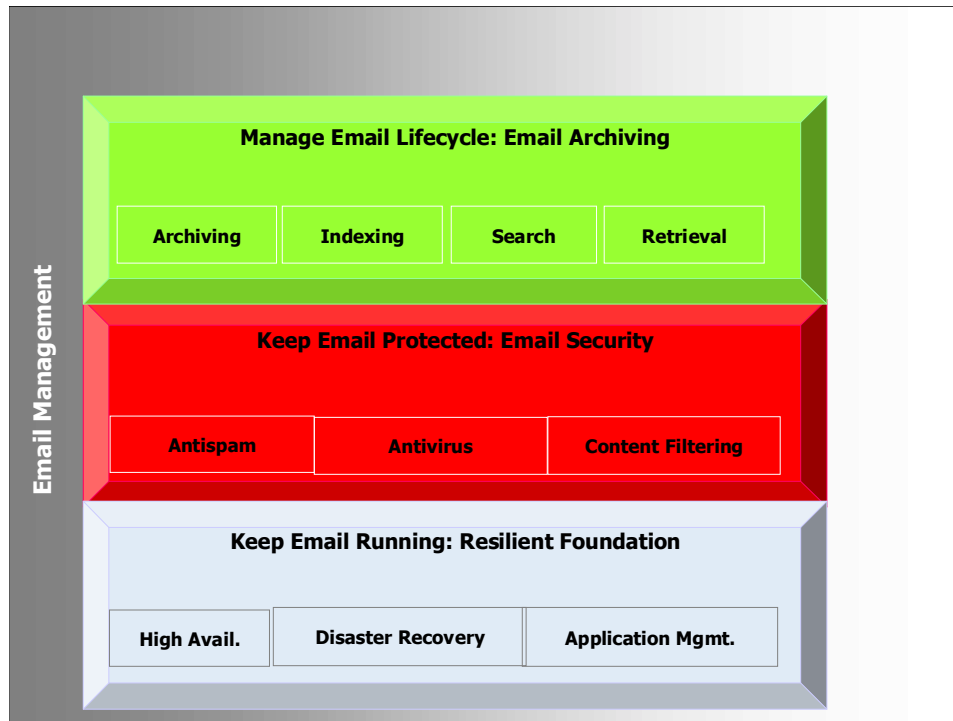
Email Management

Manage Email Lifecycle: Email Archiving

Archiving
Indexing
Search
Retrieval

Keep Email Protected: Email Security

Antispam
Antivirus
Content Filtering

Keep Email Running: Resilient Foundation

High Avail.
Disaster Recovery
Application Mgmt.